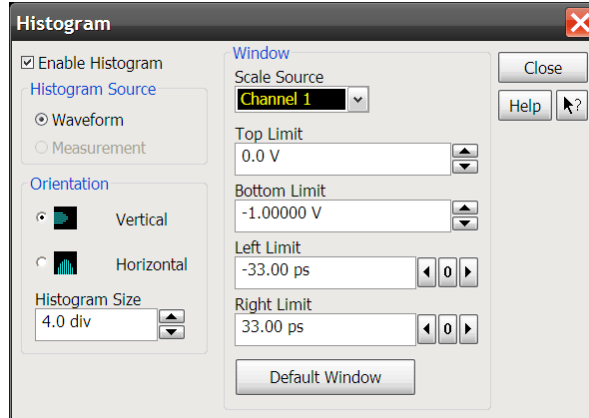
Histogram

Enable Histogram

Histogram Source

Waveform

Measurement

Orientation

Vertical

Horizontal

Histogram Size

4.0 div

Window

Scale Source

Channel 1

Top Limit

0.0 V

Bottom Limit

-1.00000 V

Left Limit

-33.00 ps

0

Right Limit

33.00 ps

0

Default Window

Close

Help